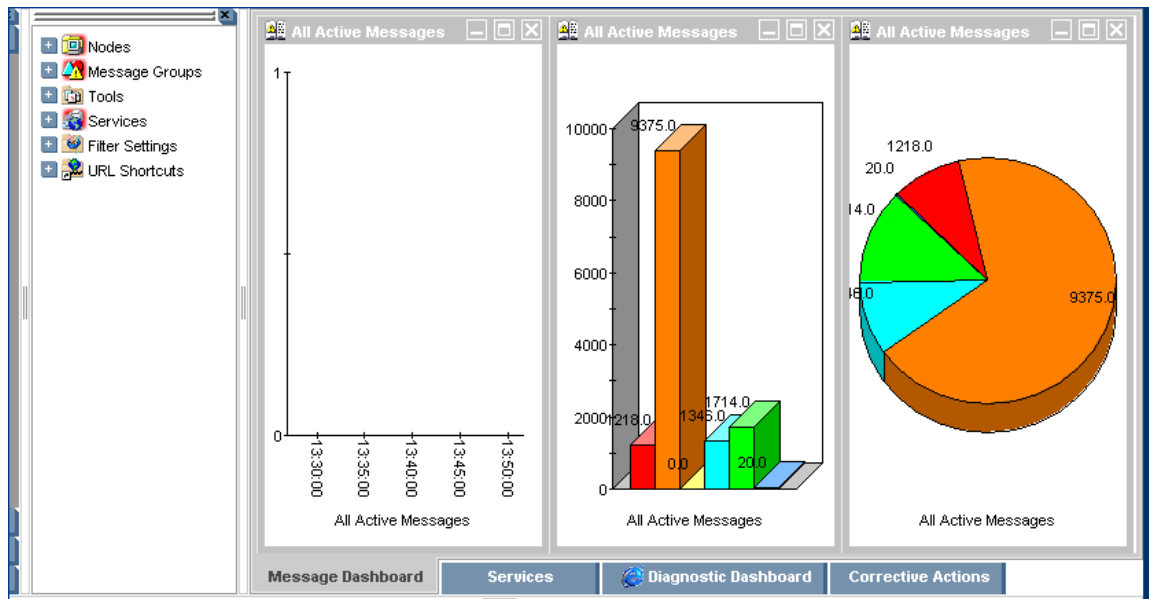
Nodes
Message Groups
Tools
Services
Filter Settings
URL Shortcuts

All Active Messages

1

0

13:30:00
13:35:00
13:40:00
13:45:00
13:50:00

All Active Messages

All Active Messages

10000
8000
6000
4000
2000
0

9375.0
1218.0
0.0
1346.0
1714.0
20.0

All Active Messages

All Active Messages

1218.0
20.0
14.0
48.0
9375.0

All Active Messages

Message Dashboard
Services
Diagnostic Dashboard
Corrective Actions